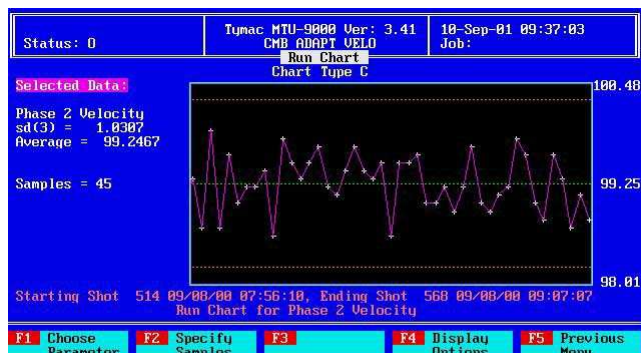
Status: 0

Tymac MTU-9000 Ver: 3.41
CMB ADAPT VELO
Run Chart
Chart Type C

10-Sep-01 09:37:03
Job:

Selected Data:

Phase 2 Velocity
sd(3) = 1.0307
Average = 99.2467

Samples = 45

100.48

99.25

98.01

Starting Shot 514 09/08/00 07:56:10, Ending Shot 568 09/08/00 09:07:07
Run Chart for Phase 2 Velocity

F1 Choose Parameter
F2 Specify Samples
F3
F4 Display Options
F5 Previous Menu